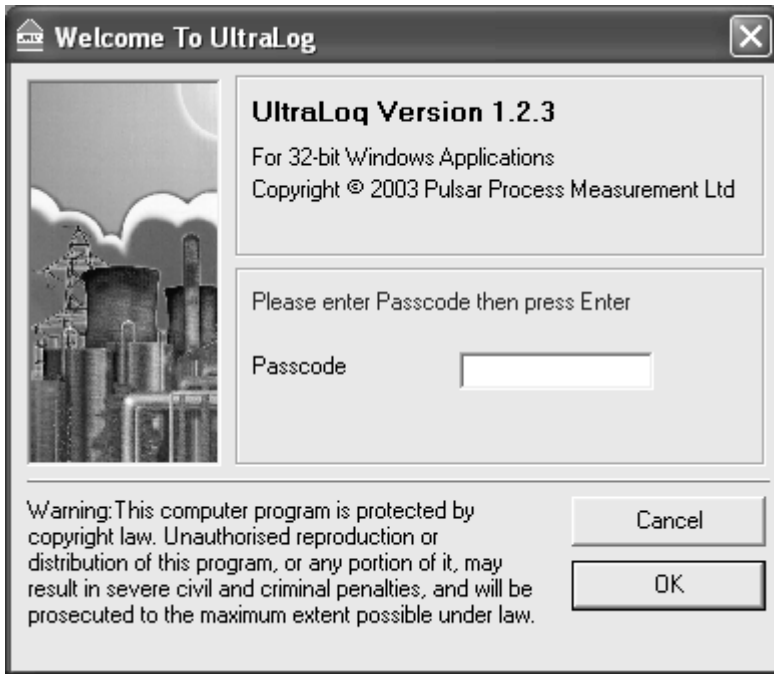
Welcome To UltraLog

UltraLog Version 1.2.3

For 32-bit Windows Applications
Copyright © 2003 Pulsar Process Measurement Ltd

Please enter Passcode then press Enter

Passcode

Warning: This computer program is protected by copyright law. Unauthorised reproduction or distribution of this program, or any portion of it, may result in severe civil and criminal penalties, and will be prosecuted to the maximum extent possible under law.

Cancel

OK